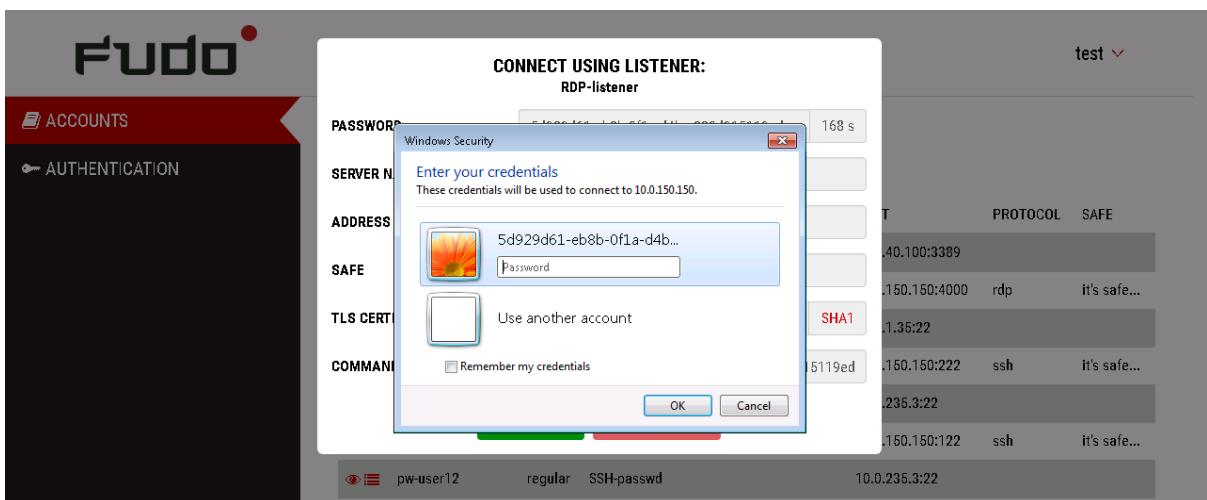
FUDO

test

ACCOUNTS

AUTHENTICATION

CONNECT USING LISTENER:
RDP-listener

PASSWORD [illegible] 168 s

SERVER N

ADDRESS

SAFE

TLS CERT SHA1

COMMAN 15119ed

Windows Security

Enter your credentials
These credentials will be used to connect to 10.0.150.150.

5d929d61-eb8b-0f1a-d4b...
Password

Use another account

Remember my credentials

OK Cancel

| T | PROTOCOL | SAFE |
|---|---|---|
| .40.100:3389 | | |
| .150.150:4000 | rdp | it's safe... |
| .1.35:22 | | |
| .150.150:222 | ssh | it's safe... |
| .235.3:22 | | |
| .150.150:122 | ssh | it's safe... |

pw-user12 regular SSH-passwd 10.0.235.3:22